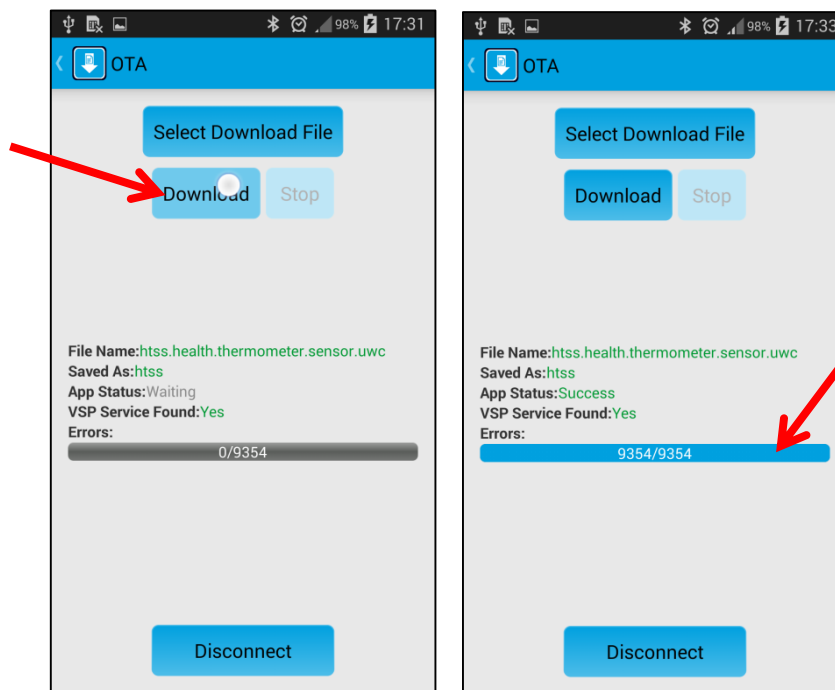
98% 17:31

OTA

Select Download File

Download

Stop

File Name:htss.health.thermometer.sensor.uwc
Saved As:htss
App Status:Waiting
VSP Service Found:Yes
Errors:

0/9354

Disconnect

98% 17:33

OTA

Select Download File

Download

Stop

File Name:htss.health.thermometer.sensor.uwc
Saved As:htss
App Status:Success
VSP Service Found:Yes
Errors:

9354/9354

Disconnect